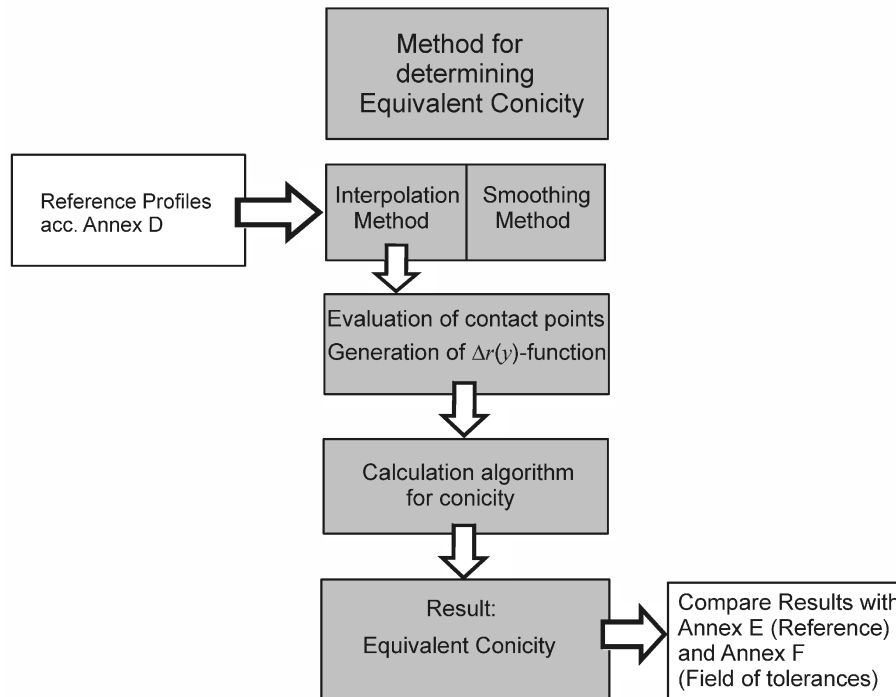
Method for determining Equivalent Conicity

Reference Profiles acc. Annex D

Interpolation Method

Smoothing Method

Evaluation of contact points
Generation of $\Delta r(y)$-function

Calculation algorithm for conicity

Result:
Equivalent Conicity

Compare Results with Annex E (Reference) and Annex F (Field of tolerances)